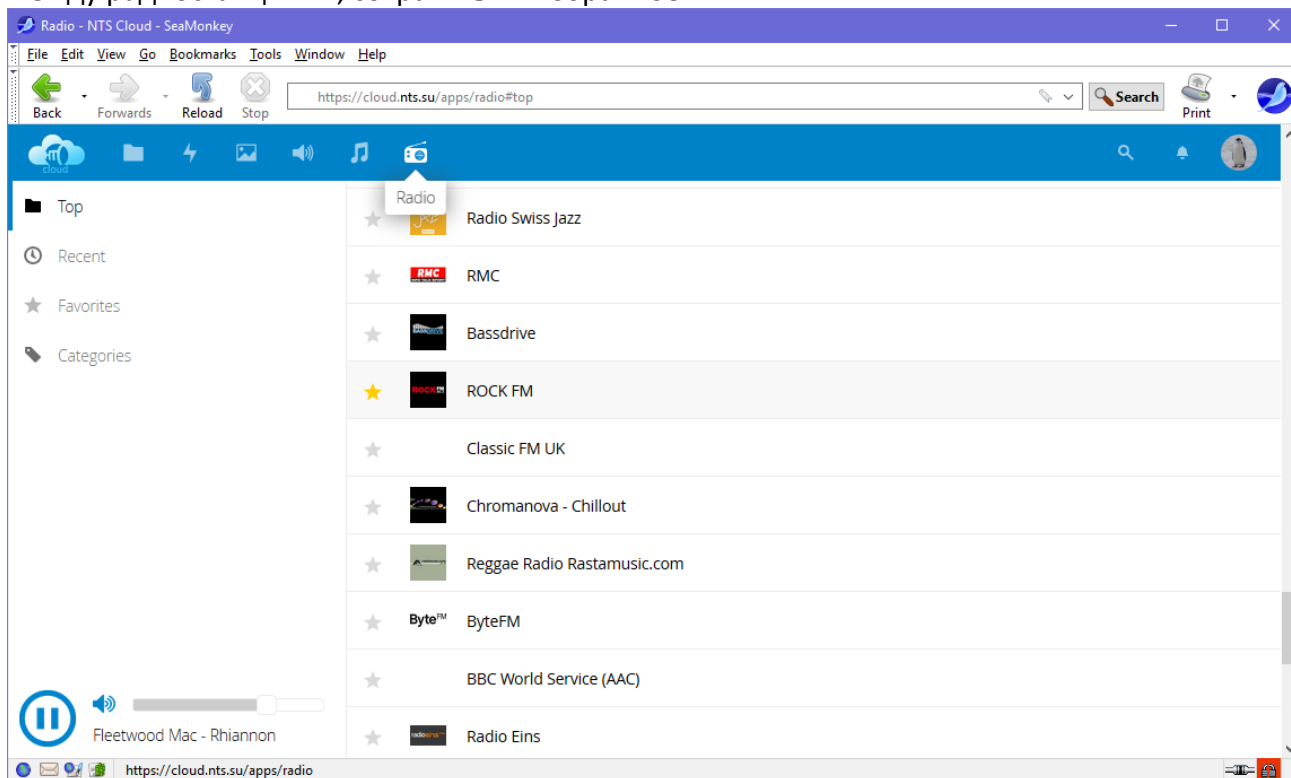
Radio - NTS Cloud - SeaMonkey

File Edit View Go Bookmarks Tools Window Help

Back Forwards Reload Stop

https://cloud.nts.su/apps/radio#top

Search

Print

cloud

Radio

Top

Recent

Favorites

Categories

Radio Swiss Jazz

RMC

RMC

Bassdrive

ROCK FM

Classic FM UK

Chromanova - Chillout

Reggae Radio Rastamusic.com

ByteFM

ByteFM

BBC World Service (AAC)

Radio Eins

Fleetwood Mac - Rhiannon

https://cloud.nts.su/apps/radio